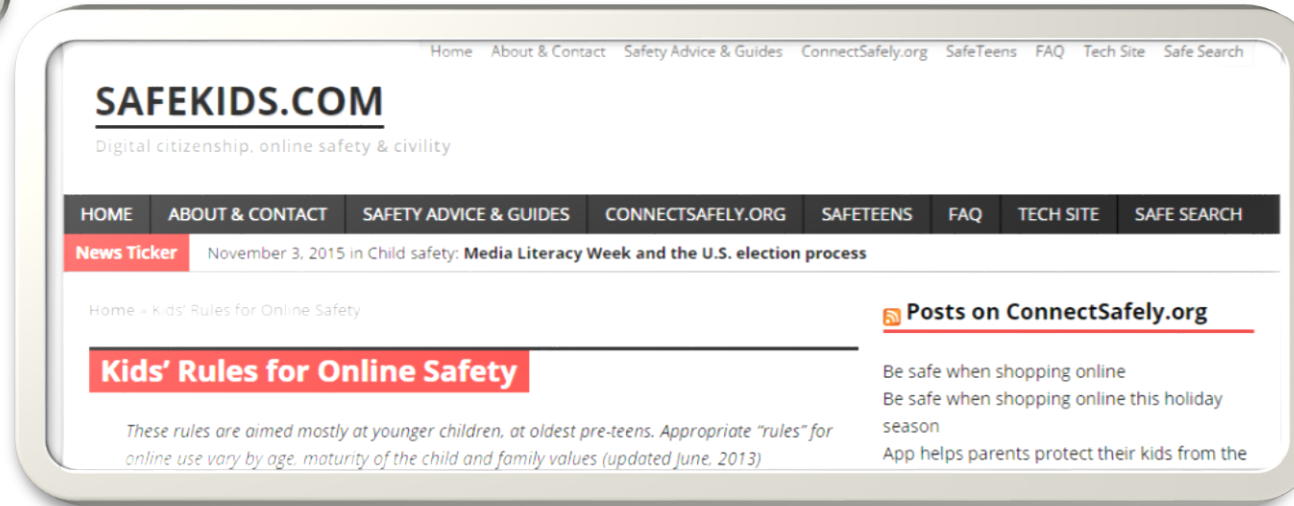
Home About & Contact Safety Advice & Guides ConnectSafely.org SafeTeens FAQ Tech Site Safe Search

SAFEKIDS.COM

Digital citizenship, online safety & civility

HOME ABOUT & CONTACT SAFETY ADVICE & GUIDES CONNECTSAFELY.ORG SAFETEENS FAQ TECH SITE SAFE SEARCH

News Ticker November 3, 2015 in Child safety: Media Literacy Week and the U.S. election process

Home » Kids' Rules for Online Safety

Kids' Rules for Online Safety

These rules are aimed mostly at younger children, at oldest pre-teens. Appropriate "rules" for online use vary by age, maturity of the child and family values (updated June, 2013)

Posts on ConnectSafely.org

Be safe when shopping online

Be safe when shopping online this holiday season

App helps parents protect their kids from the